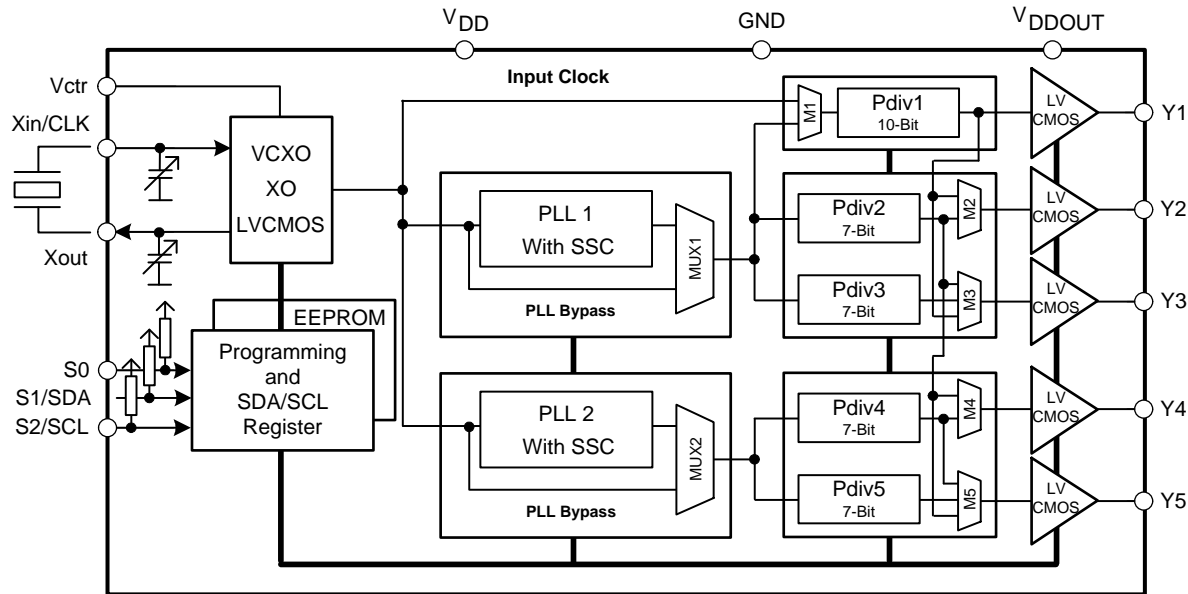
$V_{DD}$ GND $V_{DDOUT}$

Vctr

Xin/CLK

Xout

Input Clock

VCXO
XO
LVCMOS

EEPROM

Programming and SDA/SCL Register

S0
S1/SDA
S2/SCL

PLL 1
With SSC

MUX1

PLL Bypass

PLL 2
With SSC

MUX2

PLL Bypass

M1

Pdiv1
10-Bit

Pdiv2
7-Bit

M2

Pdiv3
7-Bit

M3

Pdiv4
7-Bit

M4

Pdiv5
7-Bit

M5

LV CMOS

Y1

LV CMOS

Y2

LV CMOS

Y3

LV CMOS

Y4

LV CMOS

Y5